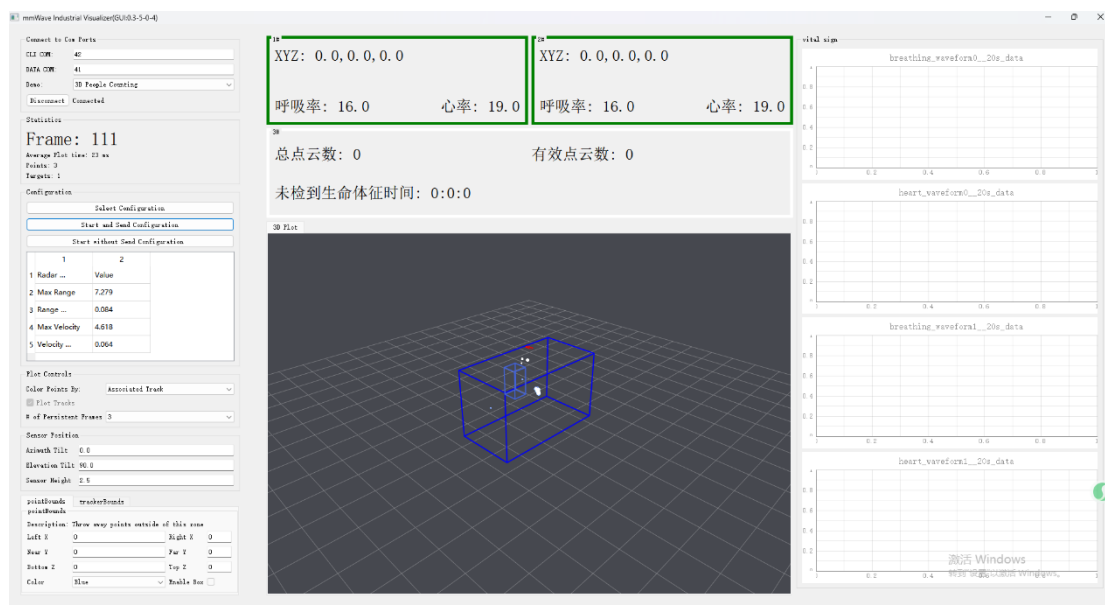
mmWave Industrial Visualizer(GUI:0.3-5-0-4)

Connect to Com Ports
CLI COM: 42
DATA COM: 41
Demo: 3D People Counting
Disconnect Connected

Statistics
Frame: 111
Average Plot time: 23 ms
Points: 3
Targets: 1

Configuration
Select Configuration
Start and Send Configuration
Start without Send Configuration

|  | 1 | 2 |
|---|---|---|
| 1 | Radar ... | Value |
| 2 | Max Range | 7.279 |
| 3 | Range ... | 0.084 |
| 4 | Max Velocity | 4.618 |
| 5 | Velocity ... | 0.064 |

Plot Controls
Color Points By: Associated Track
Plot Tracks
# of Persistent Frames 3

Sensor Position
Azimuth Tilt 0.0
Elevation Tilt 90.0
Sensor Height 2.5

pointBounds trackerBounds
pointBounds
Description: Throw away points outside of this zone
Left X 0 Right X 0
Near Y 0 Far Y 0
Bottom Z 0 Top Z 0
Color Blue Enable Box

1#
XYZ: 0.0,0.0,0.0
呼吸率: 16.0 心率: 19.0

2#
XYZ: 0.0,0.0,0.0
呼吸率: 16.0 心率: 19.0

3#
总点云数: 0 有效点云数: 0
未检到生命体征时间: 0:0:0

3D Plot

vital sign
breathing_waveform0__20s_data
heart_waveform0__20s_data
breathing_waveform1__20s_data
heart_waveform1__20s_data

激活 Windows
转到"设置"以激活 Windows。